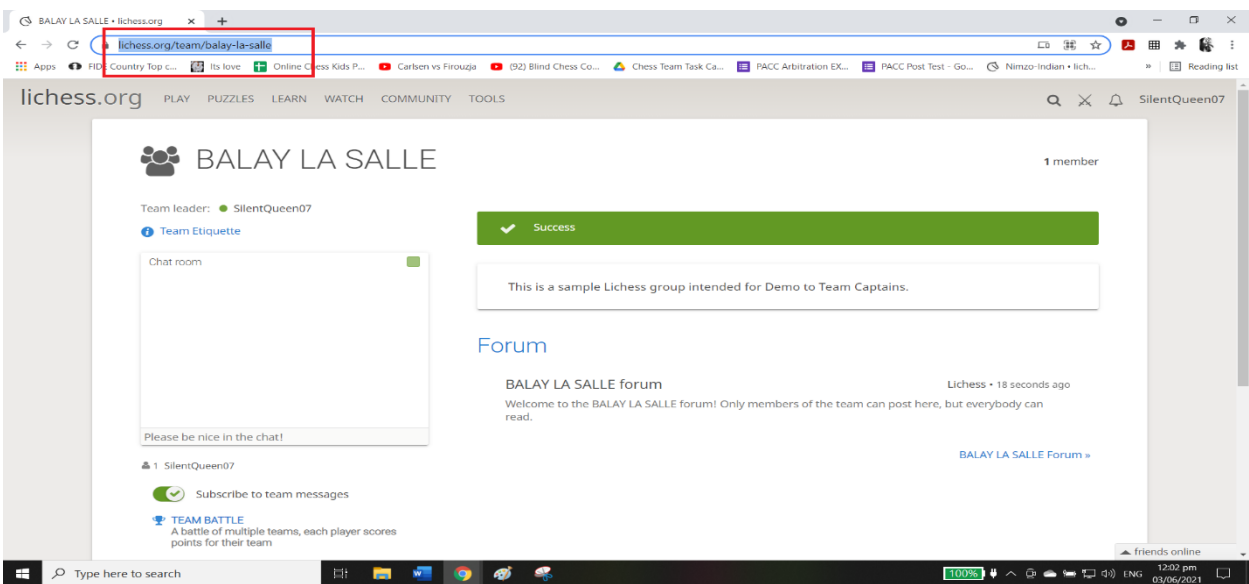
BALAY LA SALLE • lichess.org ×
lichess.org/team/balay-la-salle
Apps FIDE Country Top c... Its love Online Chess Kids P... Carlsen vs Firouzja (92) Blind Chess Co... Chess Team Task Ca... PACC Arbitration EX... PACC Post Test - Go... Nimzo-Indian • lich... » Reading list

lichess.org PLAY PUZZLES LEARN WATCH COMMUNITY TOOLS SilentQueen07

BALAY LA SALLE

1 member

Team leader: SilentQueen07
Team Etiquette

Chat room

Please be nice in the chat!

1 SilentQueen07

Subscribe to team messages

TEAM BATTLE
A battle of multiple teams, each player scores points for their team

Success

This is a sample Lichess group intended for Demo to Team Captains.

Forum

BALAY LA SALLE forum
Lichess • 18 seconds ago
Welcome to the BALAY LA SALLE forum! Only members of the team can post here, but everybody can read.

BALAY LA SALLE Forum »

friends online

Type here to search
100% ENG 12:02 pm 03/06/2021